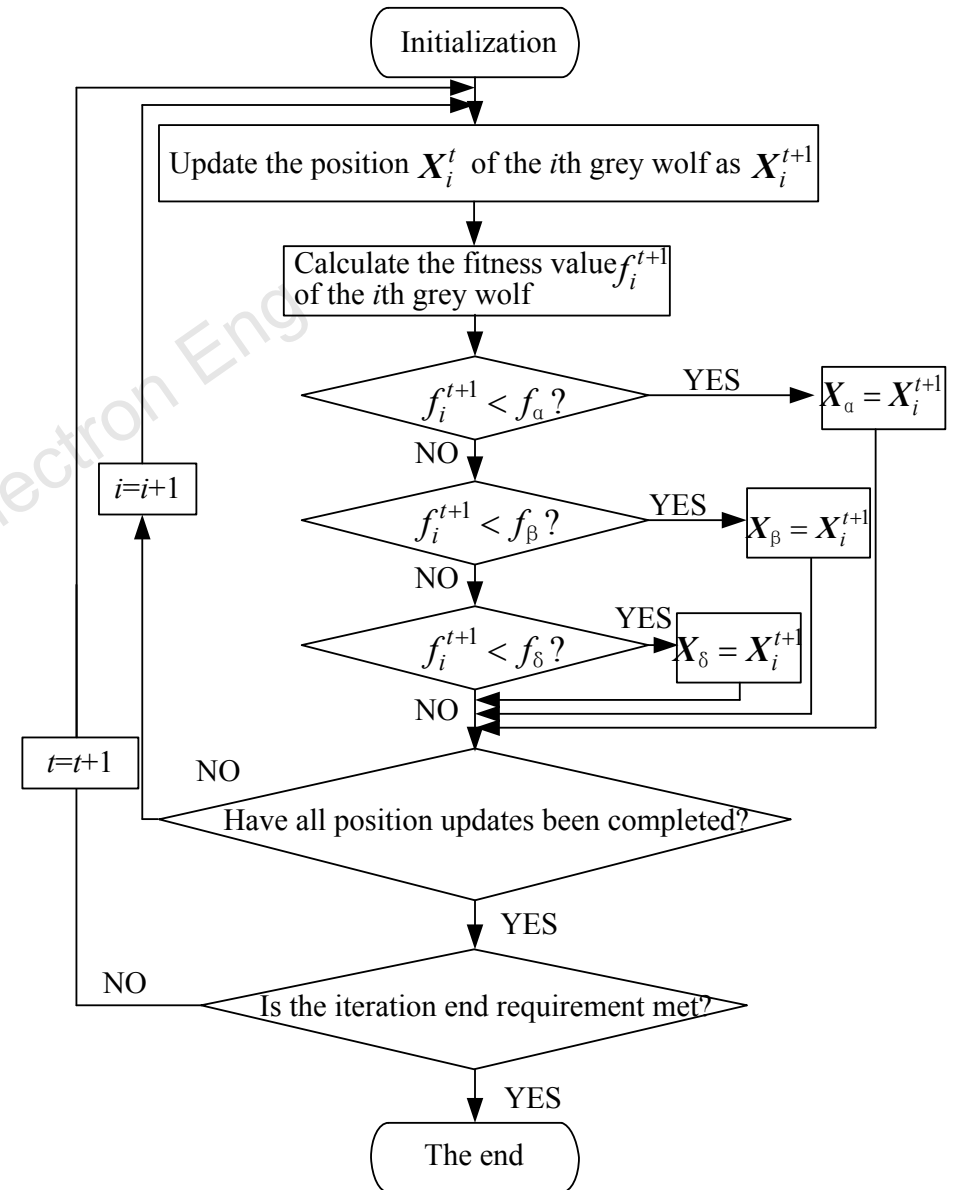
Initialization

Update the position $\boldsymbol{X}_i^t$ of the $i$th grey wolf as $\boldsymbol{X}_i^{t+1}$

Calculate the fitness value $f_i^{t+1}$ of the $i$th grey wolf

$f_i^{t+1} < f_\alpha$ ?

YES

$\boldsymbol{X}_\alpha = \boldsymbol{X}_i^{t+1}$

NO

$i$=$i$+1

$f_i^{t+1} < f_\beta$ ?

YES

$\boldsymbol{X}_\beta = \boldsymbol{X}_i^{t+1}$

NO

$f_i^{t+1} < f_\delta$ ?

YES

$\boldsymbol{X}_\delta = \boldsymbol{X}_i^{t+1}$

NO

$t$=$t$+1

NO

Have all position updates been completed?

YES

NO

Is the iteration end requirement met?

YES

The end

ectron Eng